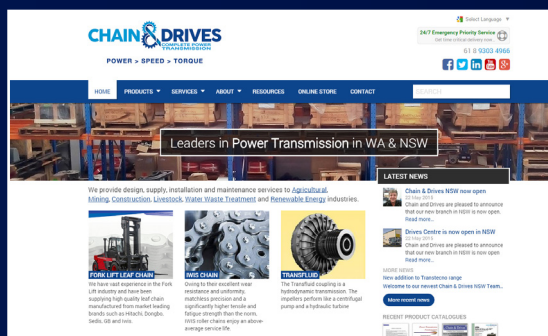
Select Language ▼

CHAIN & DRIVES
COMPLETE POWER TRANSMISSION

POWER > SPEED > TORQUE

24/7 Emergency Priority Service
Get there with us delivery man

61 8 9303 4966

HOME
PRODUCTS ▼
SERVICES ▼
ABOUT ▼
RESOURCES
ONLINE STORE
CONTACT
SEARCH

Leaders in Power Transmission in WA & NSW

We provide design, supply, installation and maintenance services to Agricultural, Mining, Construction, Livestock, Water Waste Treatment and Renewable Energy industries.

FORK LIFT LEAF CHAIN
We have vast experience in the Fork Lift industry and have been supplying high quality leaf chain manufactured from market leading brands such as Hitachi, Dongbo, Sedis, GB and Iwis.

IWIS CHAIN
Owing to their excellent wear resistance and uniformity, matchless precision and a significantly higher tensile and fatigue strength than the norm, IWIS roller chains enjoy an above-average service life

TRANSFLUID
The Transfluid coupling is a hydrodynamic transmission. The impellers perform like a centrifugal pump and a hydraulic turbine

LATEST NEWS

Chain & Drives NSW now open
22 May 2015
Chain and Drives are pleased to announce that our new branch in NSW is now open.
Read more...

Drives Centre is now open
22 May 2015
Chain and Drives are pleased to announce that our new branch in NSW is now open.
Read more...

MORE NEWS
New addition to Transtecno range
Welcome to our newest Chain & Drives NSW Team...

More recent news

RECENT PRODUCT CATALOGUES